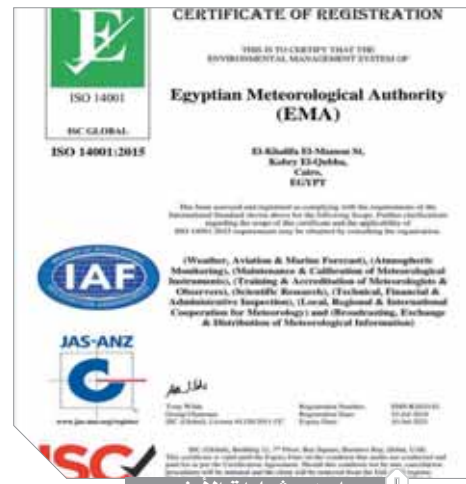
ISO 14001

ISC GLOBAL

ISO 14001:2015

CERTIFICATE OF REGISTRATION

THIS IS TO CERTIFY THAT THE ENVIRONMENTAL MANAGEMENT SYSTEM OF

Egyptian Meteorological Authority (EMA)

El-Khalifa El-Mamon St, Kobry El-Qobba, Cairo, EGYPT

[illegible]

(Weather, Aviation & Marine Forecast), (Atmospheric Monitoring), (Maintenance & Calibration of Meteorological Instruments), (Training & Accreditation of Meteorologists & Observers), (Scientific Research), (Technical, Financial & Administrative Inspection), (Local, Regional & International Cooperation for Meteorology) and (Broadcasting, Exchange & Distribution of Meteorological Information)

IAF

JAS-ANZ

www.jas-anz.org/register

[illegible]

ISC